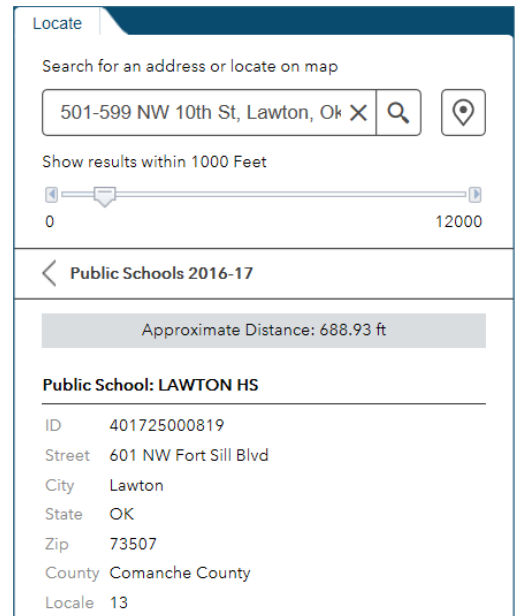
Locate

Search for an address or locate on map

501-599 NW 10th St, Lawton, Ok

Show results within 1000 Feet

0

12000

Public Schools 2016-17

Approximate Distance: 688.93 ft

Public School: LAWTON HS

| | |
|---|---|
| ID | 401725000819 |
| Street | 601 NW Fort Sill Blvd |
| City | Lawton |
| State | OK |
| Zip | 73507 |
| County | Comanche County |
| Locale | 13 |